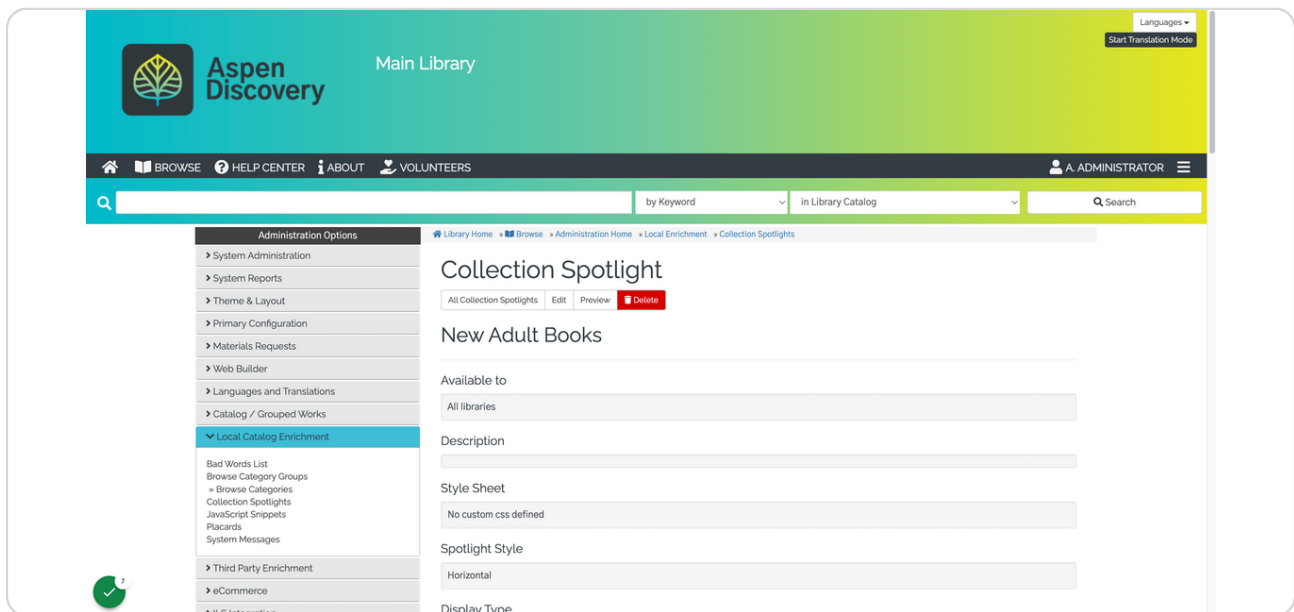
Languages ▾
Start Translation Mode

Aspen Discovery

Main Library

BROWSE  HELP CENTER  ABOUT  VOLUNTEERS

A. ADMINISTRATOR

by Keyword
in Library Catalog
Search

Administration Options
› System Administration
› System Reports
› Theme & Layout
› Primary Configuration
› Materials Requests
› Web Builder
› Languages and Translations
› Catalog / Grouped Works
⌄ Local Catalog Enrichment
Bad Words List
Browse Category Groups
» Browse Categories
Collection Spotlights
JavaScript Snippets
Placards
System Messages
› Third Party Enrichment
› eCommerce
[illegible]

Library Home » Browse » Administration Home » Local Enrichment » Collection Spotlights

Collection Spotlight

All Collection Spotlights | Edit | Preview | Delete

New Adult Books

Available to
All libraries

Description

Style Sheet
No custom css defined

Spotlight Style
Horizontal

Display Type

7